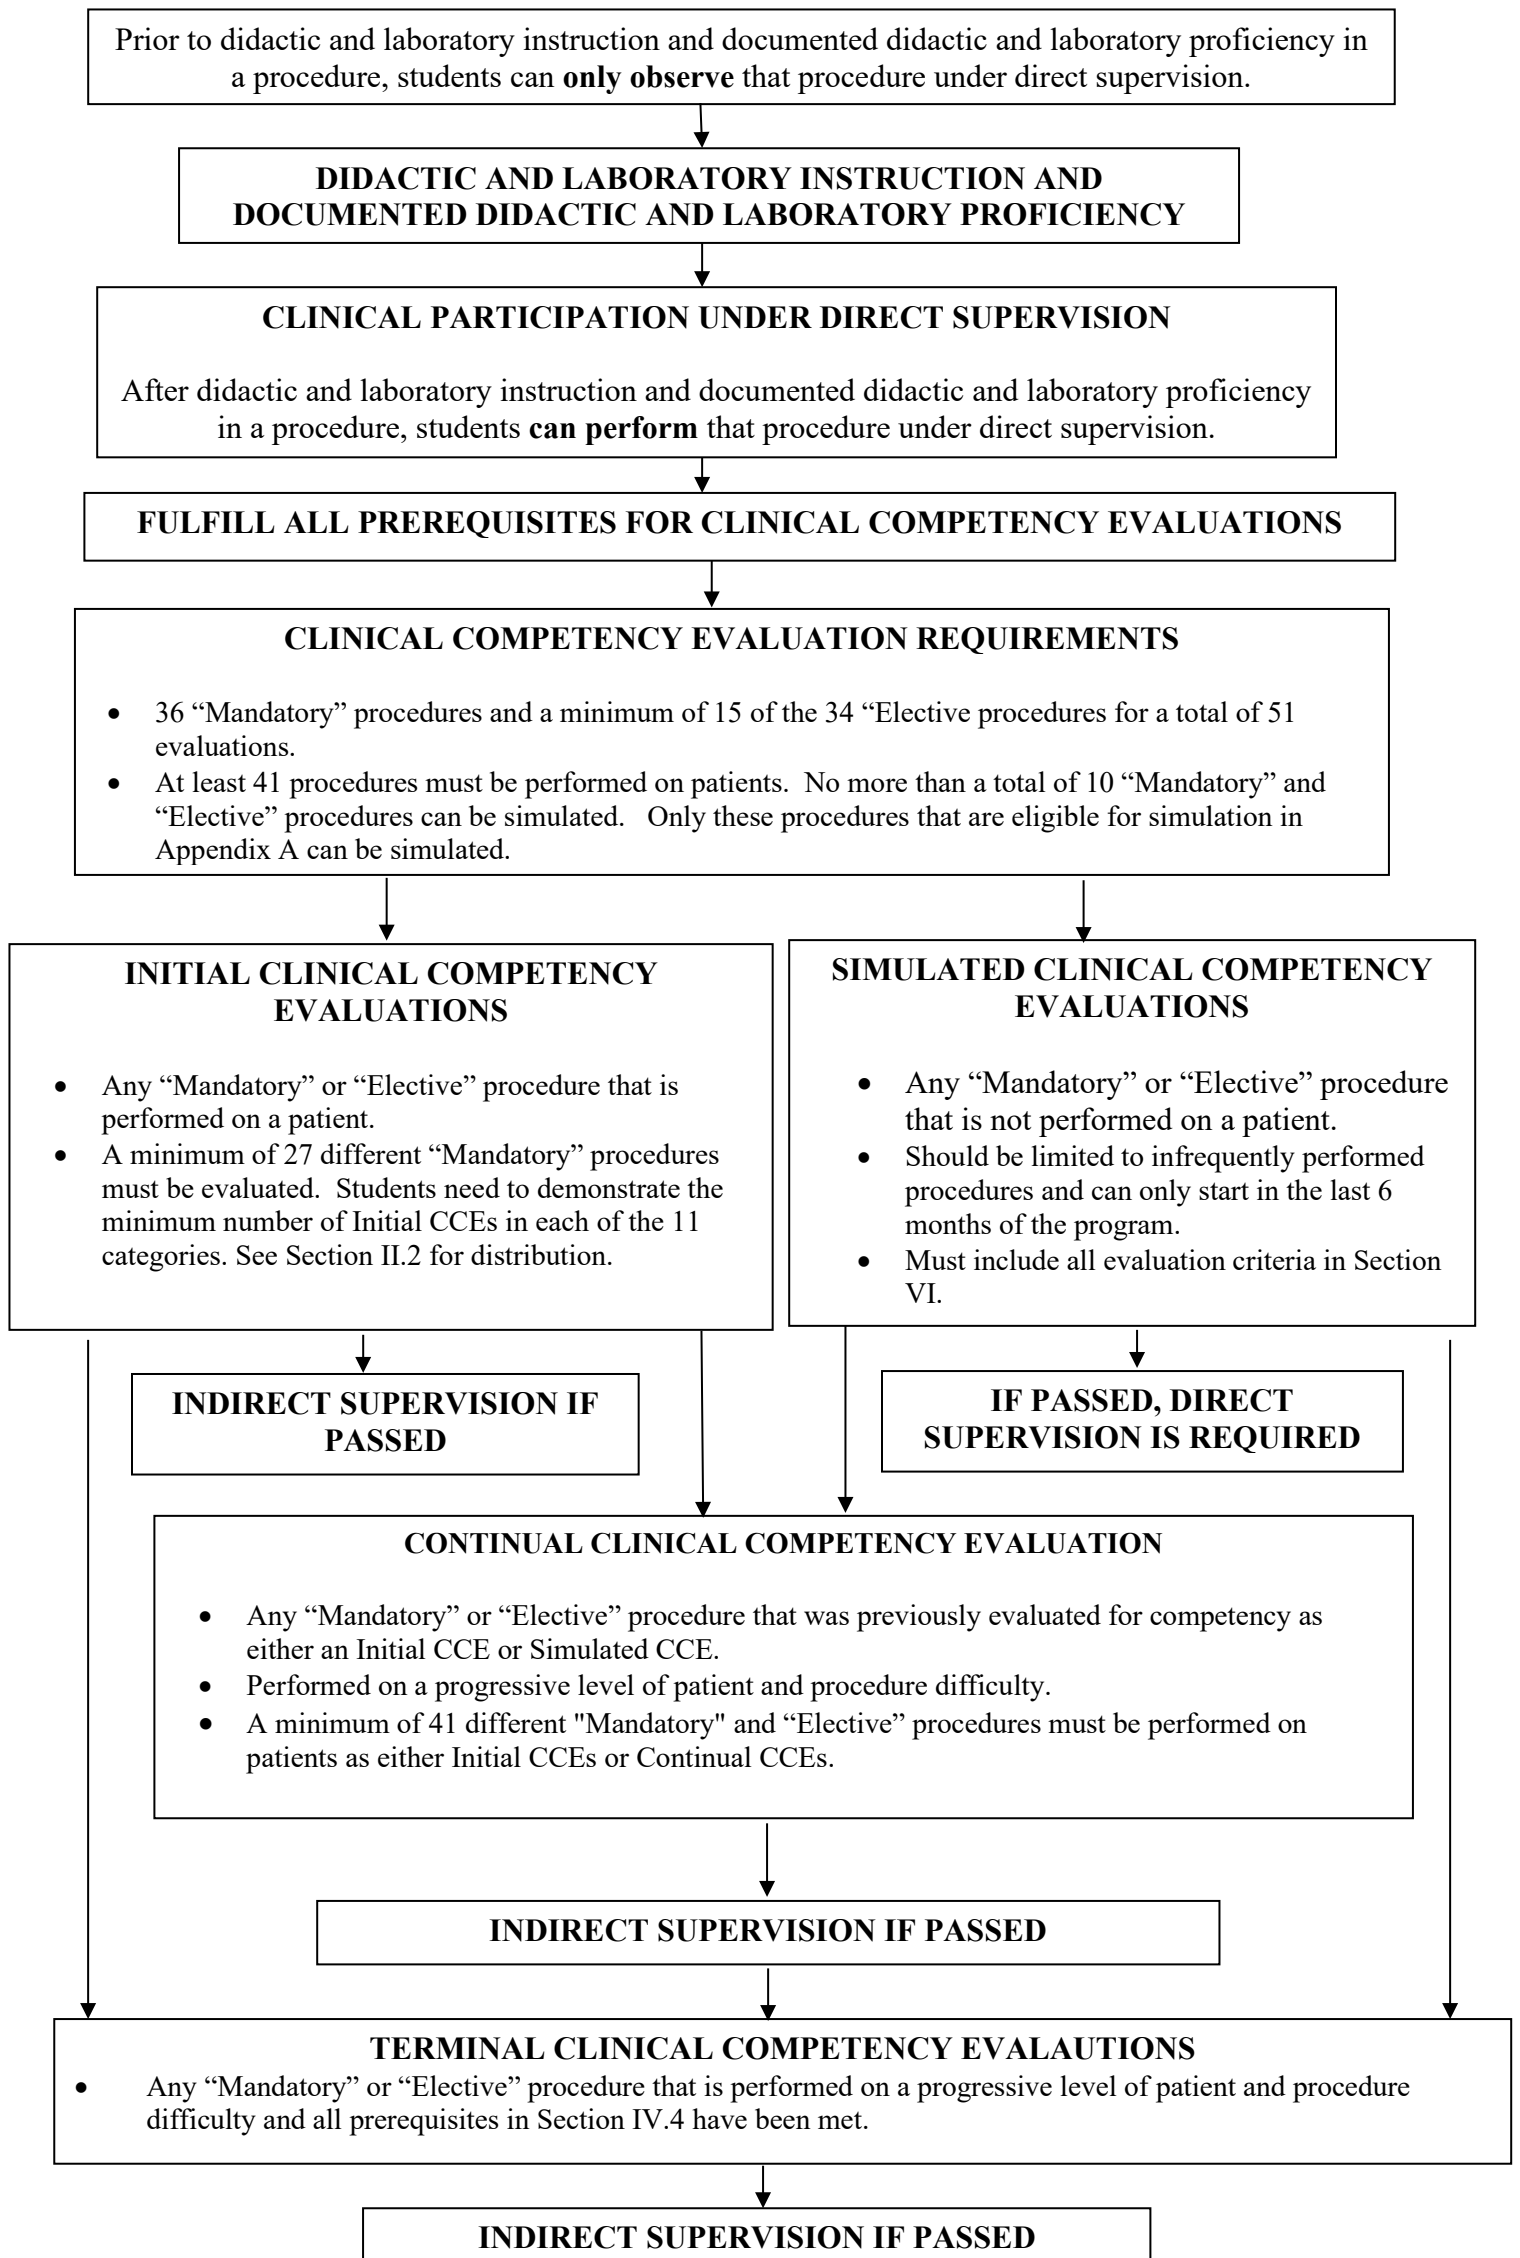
Prior to didactic and laboratory instruction and documented didactic and laboratory proficiency in a procedure, students can **only observe** that procedure under direct supervision.

DIDACTIC AND LABORATORY INSTRUCTION AND DOCUMENTED DIDACTIC AND LABORATORY PROFICIENCY

CLINICAL PARTICIPATION UNDER DIRECT SUPERVISION

After didactic and laboratory instruction and documented didactic and laboratory proficiency in a procedure, students **can perform** that procedure under direct supervision.

FULFILL ALL PREREQUISITES FOR CLINICAL COMPETENCY EVALUATIONS

CLINICAL COMPETENCY EVALUATION REQUIREMENTS

- 36 “Mandatory” procedures and a minimum of 15 of the 34 “Elective procedures for a total of 51 evaluations.
- At least 41 procedures must be performed on patients. No more than a total of 10 “Mandatory” and “Elective” procedures can be simulated. Only these procedures that are eligible for simulation in Appendix A can be simulated.

INITIAL CLINICAL COMPETENCY EVALUATIONS

- Any “Mandatory” or “Elective” procedure that is performed on a patient.
- A minimum of 27 different “Mandatory” procedures must be evaluated. Students need to demonstrate the minimum number of Initial CCEs in each of the 11 categories. See Section II.2 for distribution.

SIMULATED CLINICAL COMPETENCY EVALUATIONS

- Any “Mandatory” or “Elective” procedure that is not performed on a patient.
- Should be limited to infrequently performed procedures and can only start in the last 6 months of the program.
- Must include all evaluation criteria in Section VI.

INDIRECT SUPERVISION IF PASSED

IF PASSED, DIRECT SUPERVISION IS REQUIRED

CONTINUAL CLINICAL COMPETENCY EVALUATION

- Any “Mandatory” or “Elective” procedure that was previously evaluated for competency as either an Initial CCE or Simulated CCE.
- Performed on a progressive level of patient and procedure difficulty.
- A minimum of 41 different "Mandatory" and “Elective” procedures must be performed on patients as either Initial CCEs or Continual CCEs.

INDIRECT SUPERVISION IF PASSED

TERMINAL CLINICAL COMPETENCY EVALAUTIONS

- Any “Mandatory” or “Elective” procedure that is performed on a progressive level of patient and procedure difficulty and all prerequisites in Section IV.4 have been met.

INDIRECT SUPERVISION IF PASSED